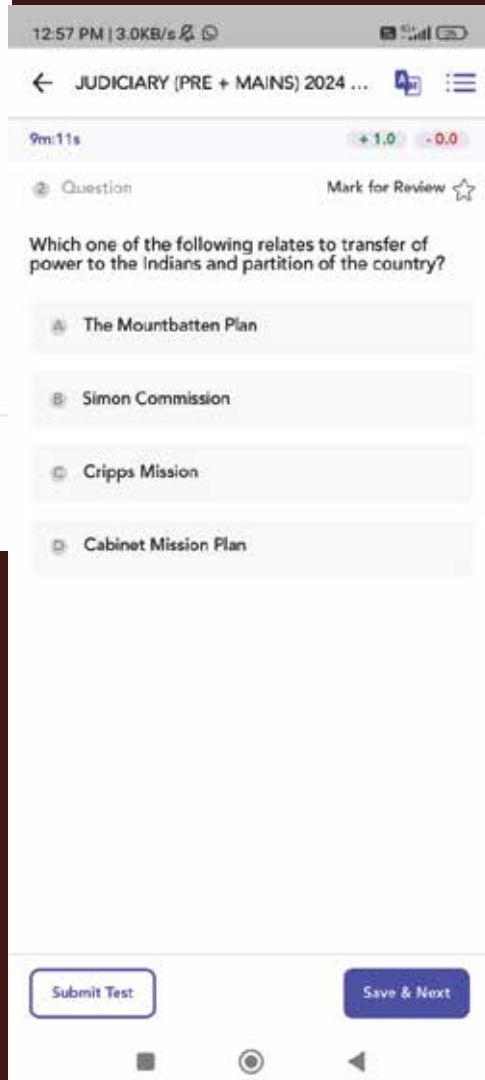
12:57 PM | 3.0KB/s

← JUDICIARY (PRE + MAINS) 2024 ...

9m:11s

+ 1.0 - 0.0

2 Question

Mark for Review

Which one of the following relates to transfer of power to the Indians and partition of the country?

A The Mountbatten Plan

B Simon Commission

C Cripps Mission

D Cabinet Mission Plan

Submit Test

Save & Next